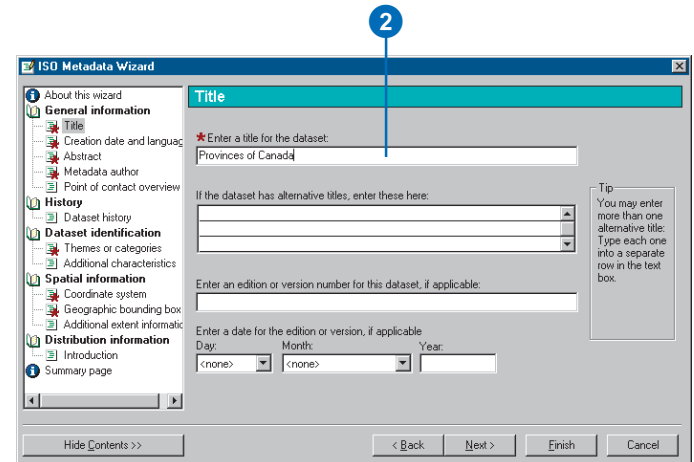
2

ISO Metadata Wizard

About this wizard
General information
Title
Creation date and languag
Abstract
Metadata author
Point of contact overview
History
Dataset history
Dataset identification
Themes or categories
Additional characteristics
Spatial information
Coordinate system
Geographic bounding box
Additional extent informatic
Distribution information
Introduction
Summary page

Title

*Enter a title for the dataset:
Provinces of Canada

If the dataset has alternative titles, enter these here:

Tip
You may enter more than one alternative title: Type each one into a separate row in the text box.

Enter an edition or version number for this dataset, if applicable:

Enter a date for the edition or version, if applicable
Day: <none>
Month: <none>
Year:

Hide Contents >>
< Back
Next >
Finish
Cancel